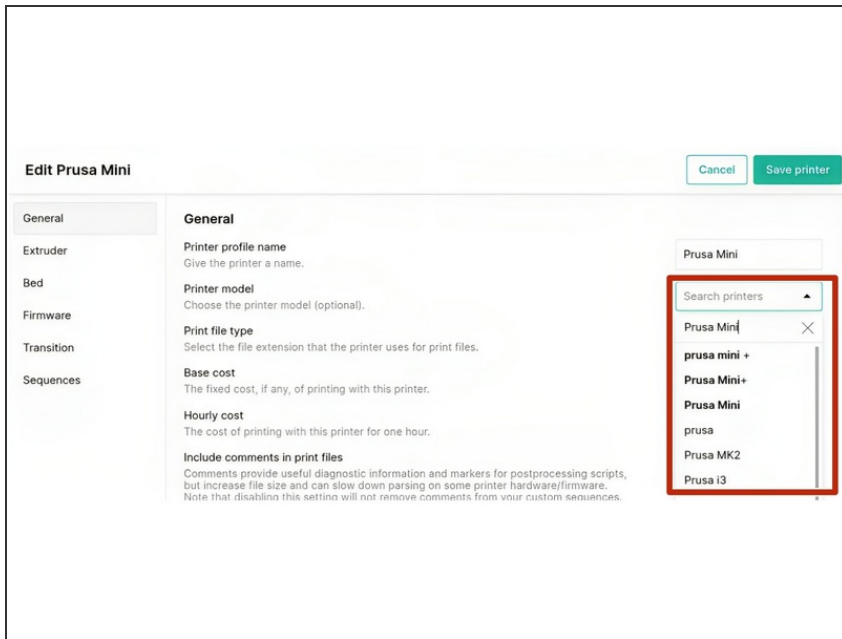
Edit Prusa Mini

Cancel

Save printer

General

Extruder

Bed

Firmware

Transition

Sequences

General

Printer profile name
Give the printer a name.

Prusa Mini

Printer model
Choose the printer model (optional).

Search printers

Prusa Mini

Print file type
Select the file extension that the printer uses for print files.

Base cost
The fixed cost, if any, of printing with this printer.

Hourly cost
The cost of printing with this printer for one hour.

Include comments in print files
Comments provide useful diagnostic information and markers for postprocessing scripts, but increase file size and can slow down parsing on some printer hardware/firmware. Note that disabling this setting will not remove comments from your custom sequences.

prusa mini +

Prusa Mini+

Prusa Mini

prusa

Prusa MK2

Prusa i3